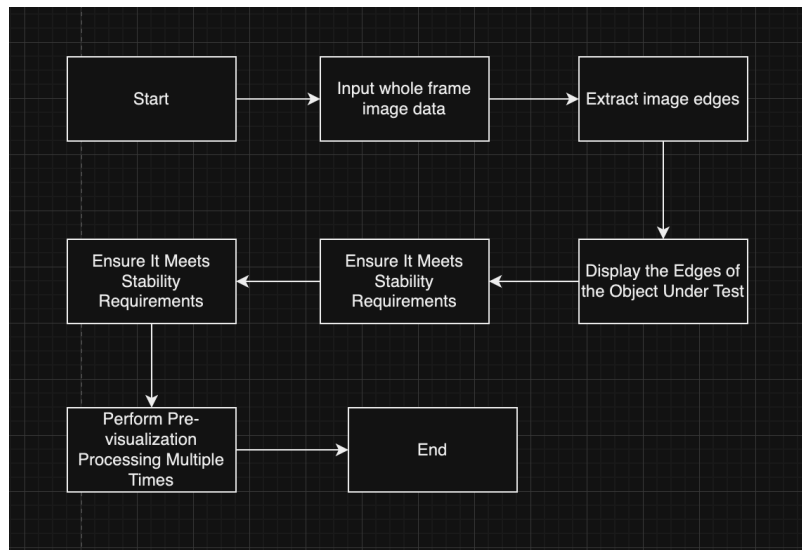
Start

Input whole frame image data

Extract image edges

Display the Edges of the Object Under Test

Ensure It Meets Stability Requirements

Ensure It Meets Stability Requirements

Perform Pre-visualization Processing Multiple Times

End